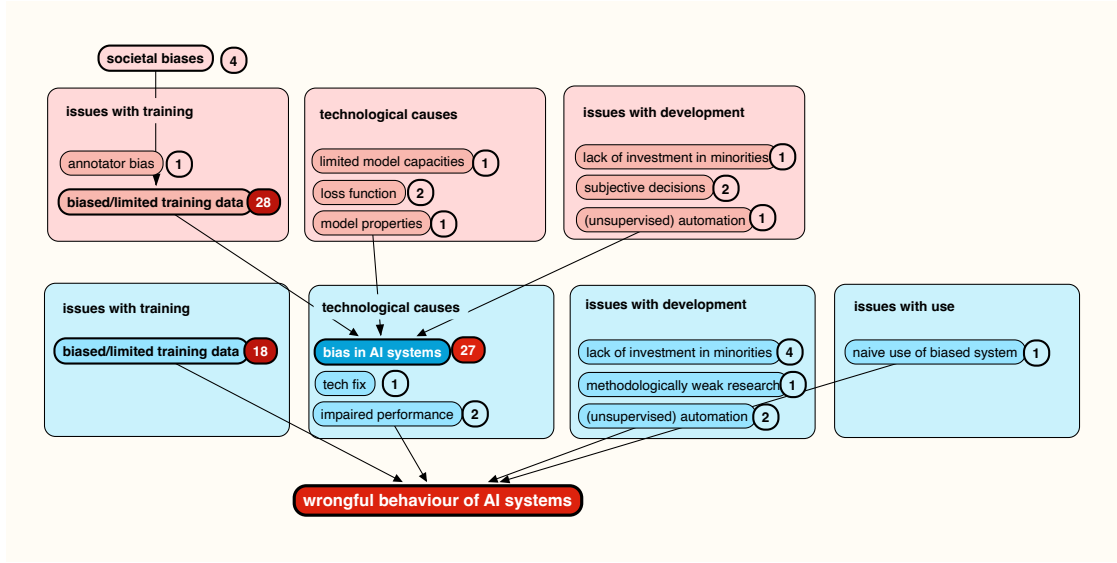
societal biases 4

issues with training
annotator bias 1
biased/limited training data 28

technological causes
limited model capacities 1
loss function 2
model properties 1

issues with development
lack of investment in minorities 1
subjective decisions 2
(unsupervised) automation 1

issues with training
biased/limited training data 18

technological causes
bias in AI systems 27
tech fix 1
impaired performance 2

issues with development
lack of investment in minorities 4
methodologically weak research 1
(unsupervised) automation 2

issues with use
naive use of biased system 1

wrongful behaviour of AI systems